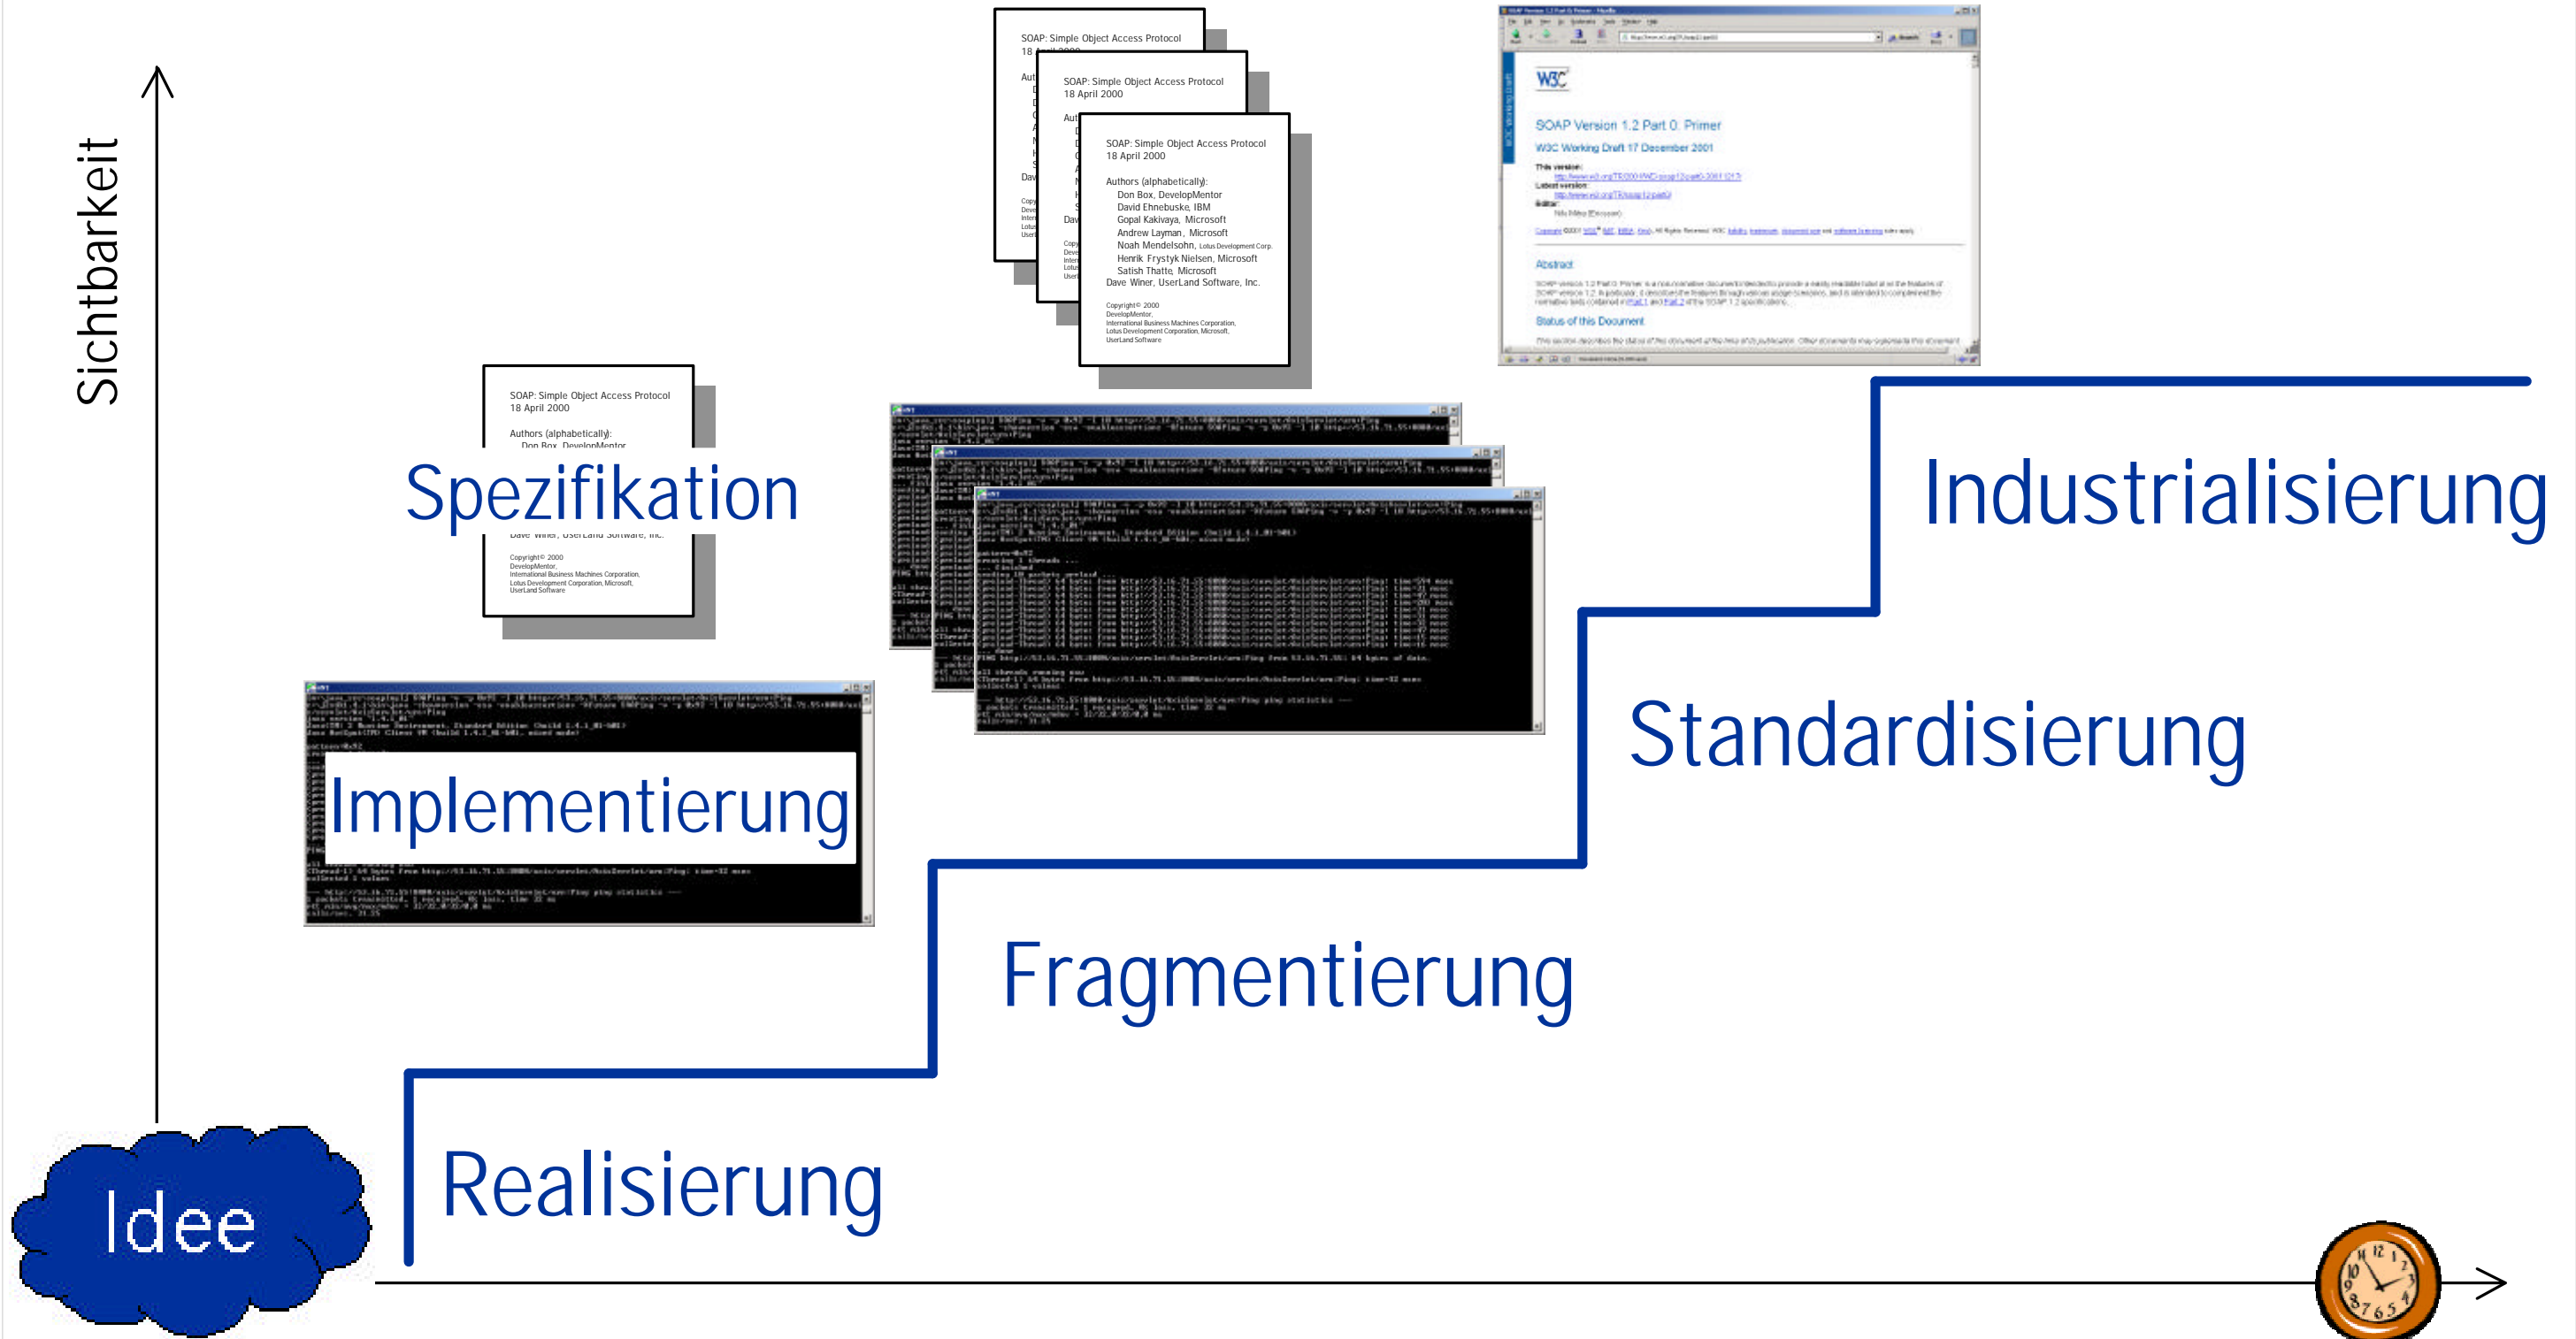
Sichtbarkeit

SOAP: Simple Object Access Protocol
18 April 2000

SOAP: Simple Object Access Protocol
18 April 2000

SOAP: Simple Object Access Protocol
18 April 2000

Authors (alphabetically):
Don Box, DevelopMentor
David Ehnebuske, IBM
Gopal Kakivaya, Microsoft
Andrew Layman, Microsoft
Noah Mendelsohn, Lotus Development Corp.
Henrik Frystyk Nielsen, Microsoft
Satish Thatte, Microsoft
Dave Winer, UserLand Software, Inc.

Copyright© 2000
DevelopMentor,
International Business Machines Corporation,
Lotus Development Corporation, Microsoft,
UserLand Software

W3C
SOAP Version 1.2 Part 0: Primer
W3C Working Draft 17 December 2001
Abstract
Status of this Document

SOAP: Simple Object Access Protocol
18 April 2000

Authors (alphabetically):
Don Box, DevelopMentor

Spezifikation

Dave Winer, UserLand Software, Inc.

Copyright© 2000
DevelopMentor,
International Business Machines Corporation,
Lotus Development Corporation, Microsoft,
UserLand Software

Industrialisierung

Implementierung

Standardisierung

Fragmentierung

Idee

Realisierung